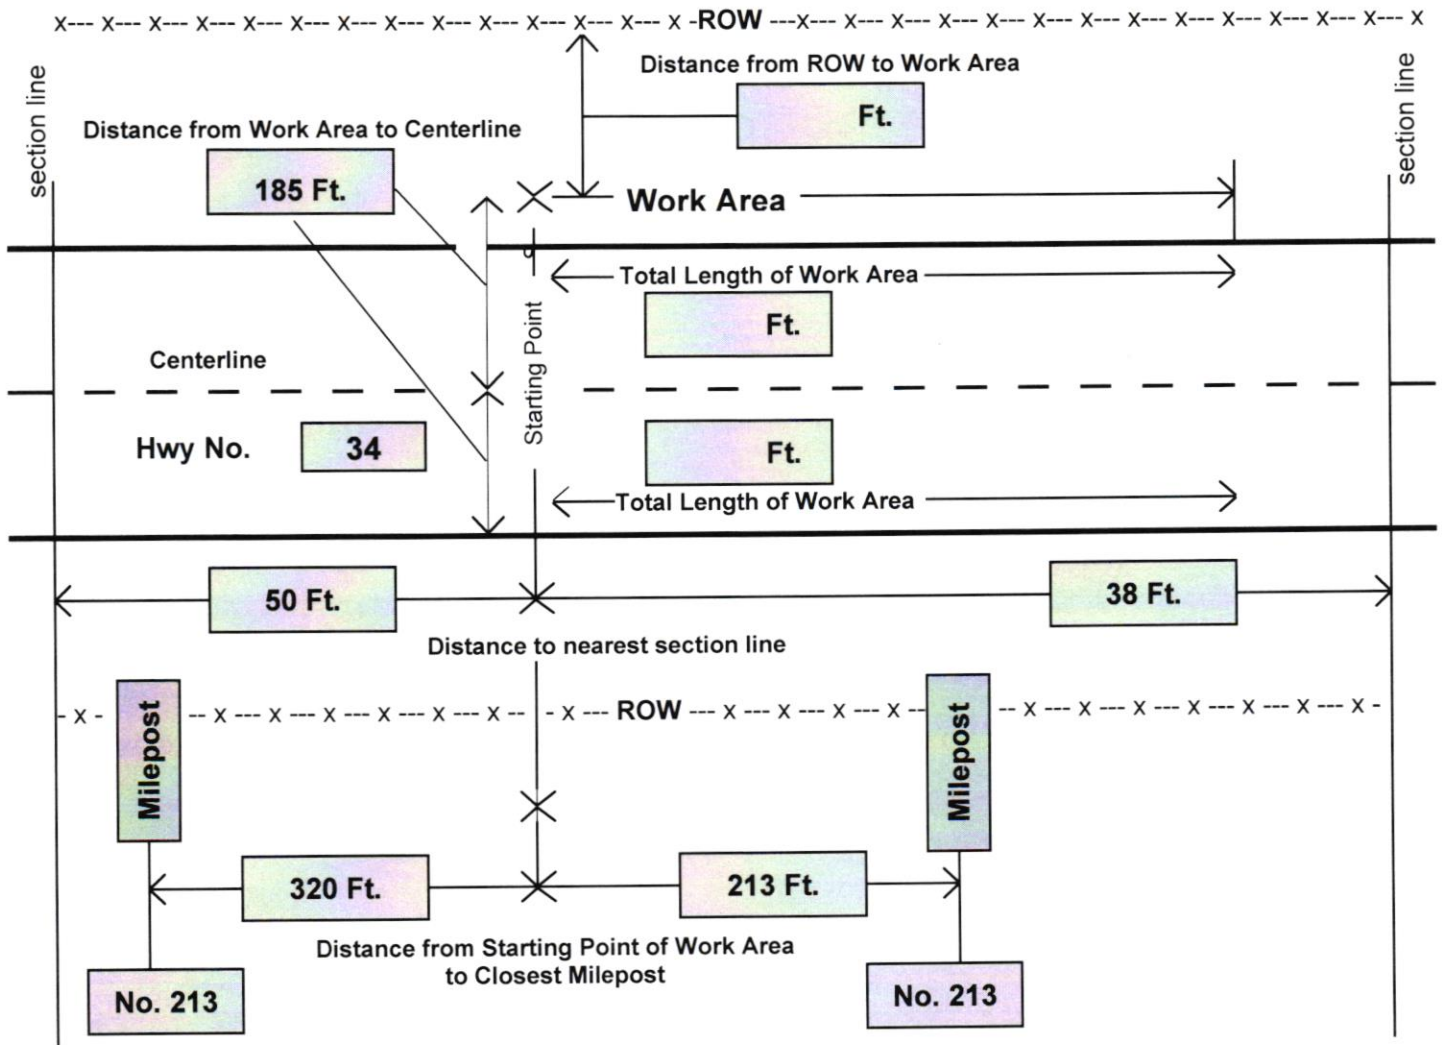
x--- x--- x--- x--- x--- x--- x--- x--- x--- x--- x--- x--- x--- x -ROW ---x--- x--- x--- x--- x--- x--- x--- x--- x--- x--- x--- x--- x--- x

section line

Distance from ROW to Work Area

Ft.

section line

Distance from Work Area to Centerline

185 Ft.

Work Area

Total Length of Work Area

Ft.

Starting Point

Centerline

Hwy No.

34

Ft.

Total Length of Work Area

50 Ft.

38 Ft.

Distance to nearest section line

- x - Milepost -- x --- x --- x --- x --- x --- x --- x -- - x --- ROW --- x --- x --- x --- x - Milepost -- x --- x --- x --- x --- x --- x --- x -

320 Ft.

213 Ft.

Distance from Starting Point of Work Area to Closest Milepost

No. 213

No. 213